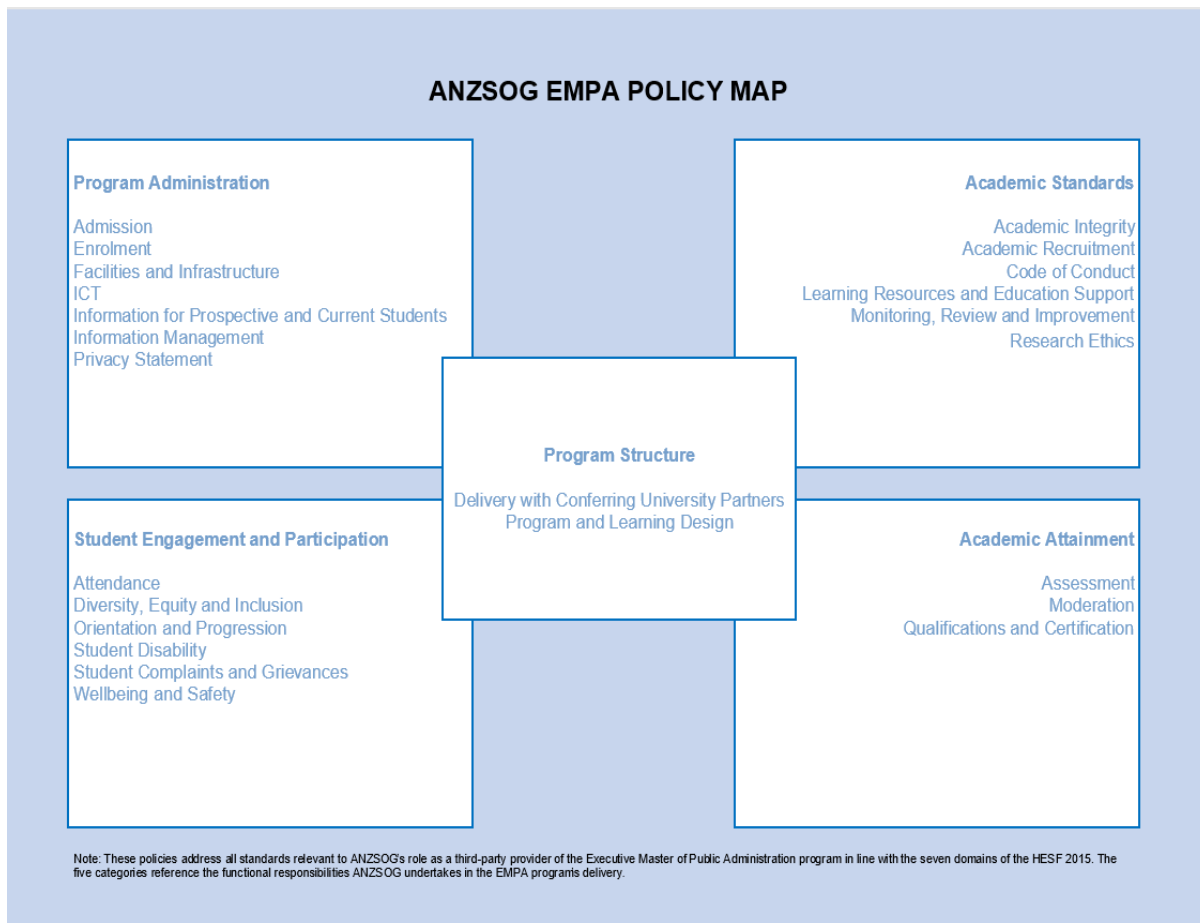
ANZSOG EMPA POLICY MAP

Program Administration

Admission
Enrolment
Facilities and Infrastructure
ICT
Information for Prospective and Current Students
Information Management
Privacy Statement

Academic Standards

Academic Integrity
Academic Recruitment
Code of Conduct
Learning Resources and Education Support
Monitoring, Review and Improvement
Research Ethics

Program Structure

Delivery with Conferring University Partners
Program and Learning Design

Student Engagement and Participation

Attendance
Diversity, Equity and Inclusion
Orientation and Progression
Student Disability
Student Complaints and Grievances
Wellbeing and Safety

Academic Attainment

Assessment
Moderation
Qualifications and Certification

Note: These policies address all standards relevant to ANZSOG's role as a third-party provider of the Executive Master of Public Administration program in line with the seven domains of the HESF 2015. The five categories reference the functional responsibilities ANZSOG undertakes in the EMPA program's delivery.